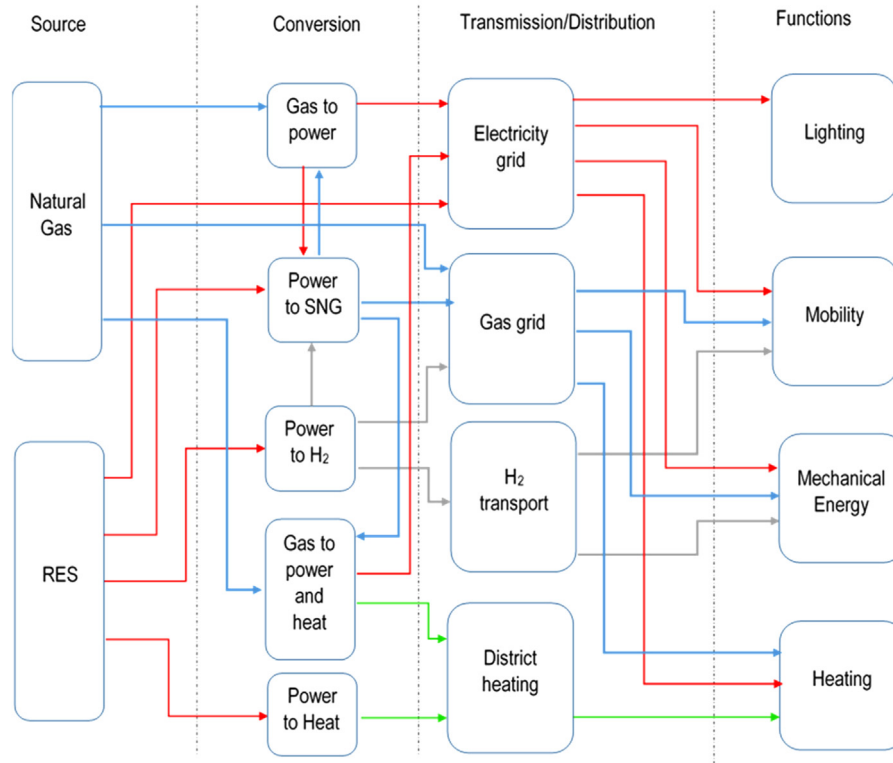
Source

Conversion

Transmission/Distribution

Functions

Natural Gas

RES

Gas to power

Power to SNG

Power to $H_2$

Gas to power and heat

Power to Heat

Electricity grid

Gas grid

$H_2$ transport

District heating

Lighting

Mobility

Mechanical Energy

Heating